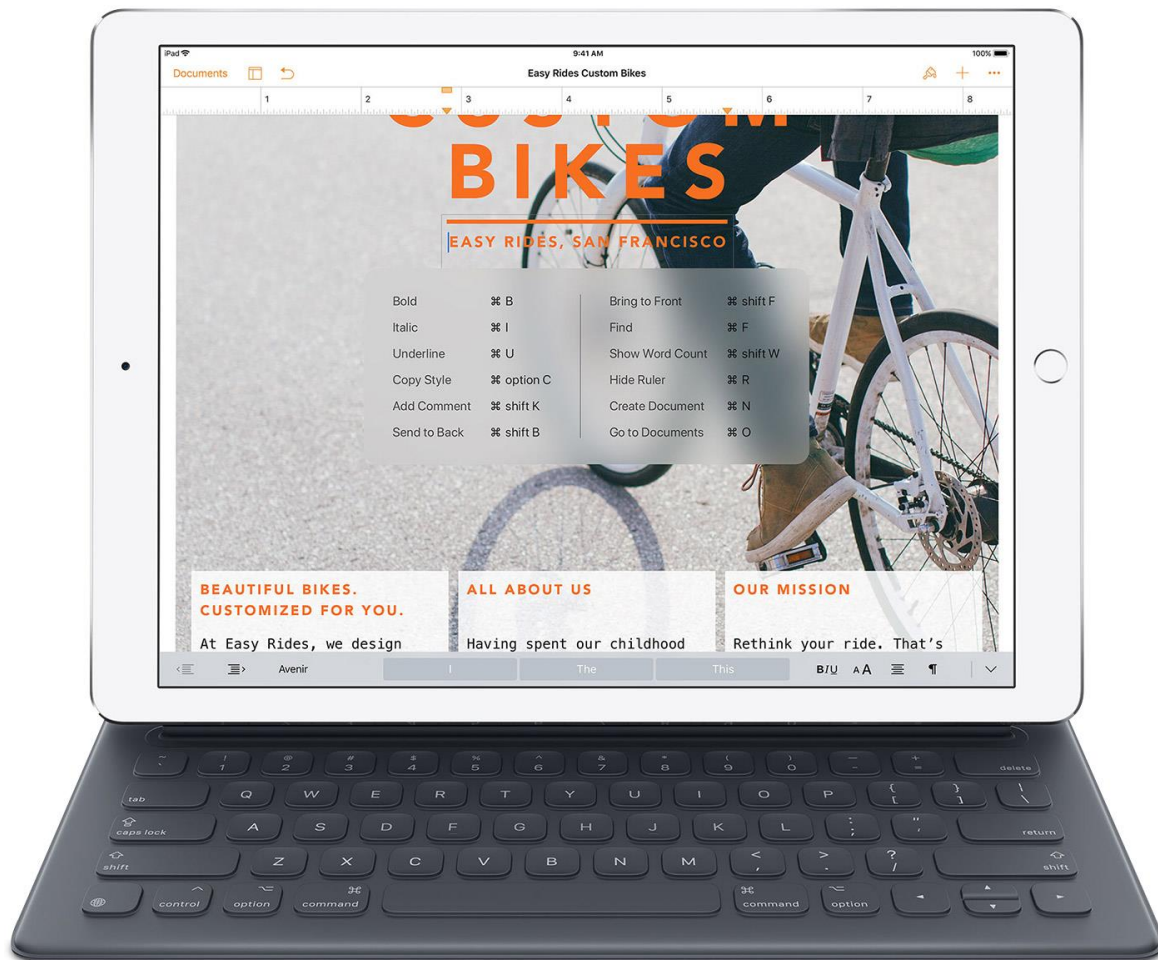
iPad
9:41 AM
100%
Documents
Easy Rides Custom Bikes
1 2 3 4 5 6 7 8

BIKES
EASY RIDES, SAN FRANCISCO

| Bold | ⌘ B | Bring to Front | ⌘ shift F |
|---|---|---|---|
| Italic | ⌘ I | Find | ⌘ F |
| Underline | ⌘ U | Show Word Count | ⌘ shift W |
| Copy Style | ⌘ option C | Hide Ruler | ⌘ R |
| Add Comment | ⌘ shift K | Create Document | ⌘ N |
| Send to Back | ⌘ shift B | Go to Documents | ⌘ O |

BEAUTIFUL BIKES. CUSTOMIZED FOR YOU.
At Easy Rides, we design

ALL ABOUT US
Having spent our childhood

OUR MISSION
Rethink your ride. That's

Avenir
I The This
B/U AA ¶

~ ` ! 1 @ 2 # 3 $ 4 % 5 ^ 6 & 7 * 8 ( 9 ) 0 — - + = delete
tab Q W E R T Y U I O P { [ } ] | \
caps lock A S D F G H J K L : ; " ' return
shift Z X C V B N M < , > . ? / shift
control option ⌘ command ⌘ command option